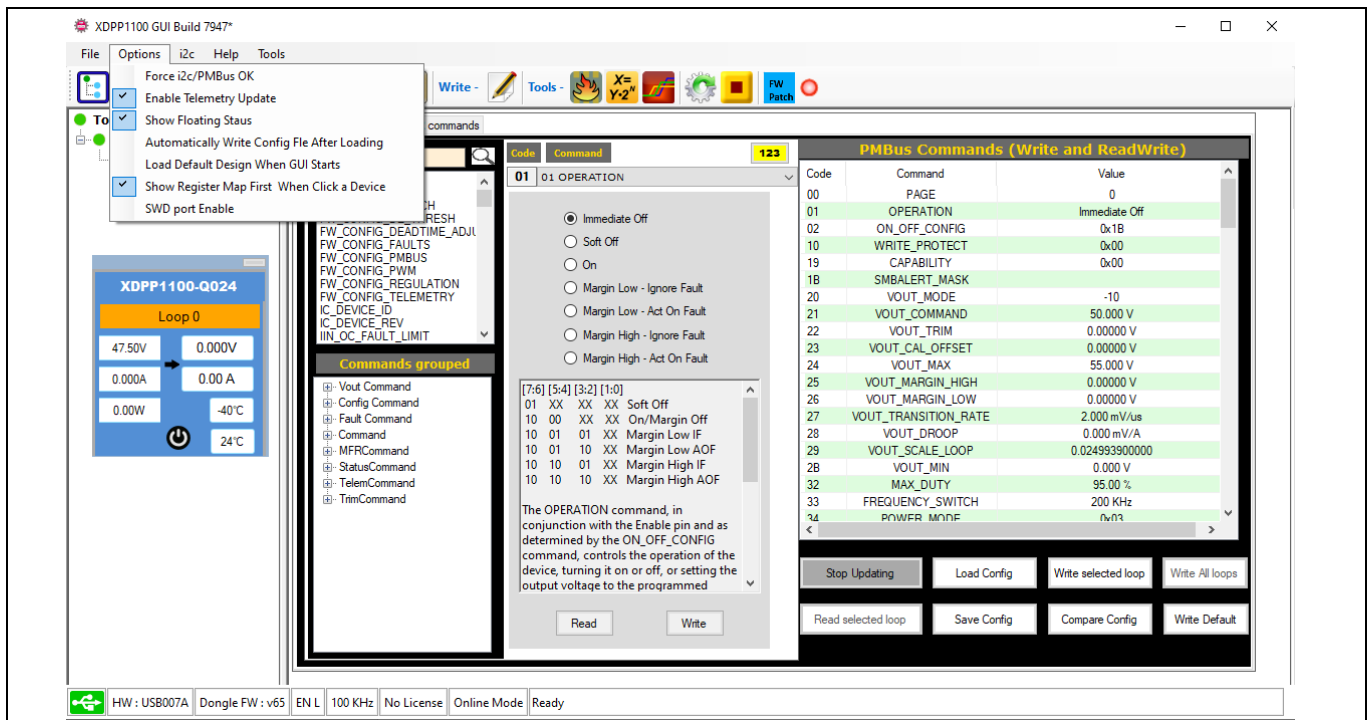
XDPP1100 GUI Build 7947*

File Options i2c Help Tools

Force i2c/PMBus OK
Enable Telemetry Update
Show Floating Staus
Automatically Write Config Fle After Loading
Load Default Design When GUI Starts
Show Register Map First When Click a Device
SWD port Enable

Write - Tools - $X=Y\cdot 2^N$ FW Patch

To

commands

H
RESH
FW_CONFIG_DEADTIME_ADJU
FW_CONFIG_FAULTS
FW_CONFIG_PMBUS
FW_CONFIG_PWM
FW_CONFIG_REGULATION
FW_CONFIG_TELEMETRY
IC_DEVICE_ID
IC_DEVICE_REV
IIN_OC_FAULT_LIMIT

Commands grouped
Vout Command
Config Command
Fault Command
Command
MFRCommand
StatusCommand
TelemCommand
TrimCommand

XDPP1100-Q024
Loop 0
47.50V 0.000V
0.000A 0.00 A
0.00W -40℃
24℃

Code Command 123
01 01 OPERATION
Immediate Off
Soft Off
On
Margin Low - Ignore Fault
Margin Low - Act On Fault
Margin High - Ignore Fault
Margin High - Act On Fault

[7:6] [5:4] [3:2] [1:0]
01 XX XX XX Soft Off
10 00 XX XX On/Margin Off
10 01 01 XX Margin Low IF
10 01 10 XX Margin Low AOF
10 10 01 XX Margin High IF
10 10 10 XX Margin High AOF

The OPERATION command, in conjunction with the Enable pin and as determined by the ON_OFF_CONFIG command, controls the operation of the device, turning it on or off, or setting the output voltage to the programmed

Read Write

PMBus Commands (Write and ReadWrite)

| Code | Command | Value |
|---|---|---|
| 00 | PAGE | 0 |
| 01 | OPERATION | Immediate Off |
| 02 | ON_OFF_CONFIG | 0x1B |
| 10 | WRITE_PROTECT | 0x00 |
| 19 | CAPABILITY | 0x00 |
| 1B | SMBALERT_MASK | |
| 20 | VOUT_MODE | -10 |
| 21 | VOUT_COMMAND | 50.000 V |
| 22 | VOUT_TRIM | 0.00000 V |
| 23 | VOUT_CAL_OFFSET | 0.00000 V |
| 24 | VOUT_MAX | 55.000 V |
| 25 | VOUT_MARGIN_HIGH | 0.00000 V |
| 26 | VOUT_MARGIN_LOW | 0.00000 V |
| 27 | VOUT_TRANSITION_RATE | 2.000 mV/us |
| 28 | VOUT_DROOP | 0.000 mV/A |
| 29 | VOUT_SCALE_LOOP | 0.024993900000 |
| 2B | VOUT_MIN | 0.000 V |
| 32 | MAX_DUTY | 95.00 % |
| 33 | FREQUENCY_SWITCH | 200 KHz |
| 34 | POWER_MODE | 0x03 |

Stop Updating Load Config Write selected loop Write All loops
Read selected loop Save Config Compare Config Write Default

HW : USB007A Dongle FW : v65 EN L 100 KHz No License Online Mode Ready